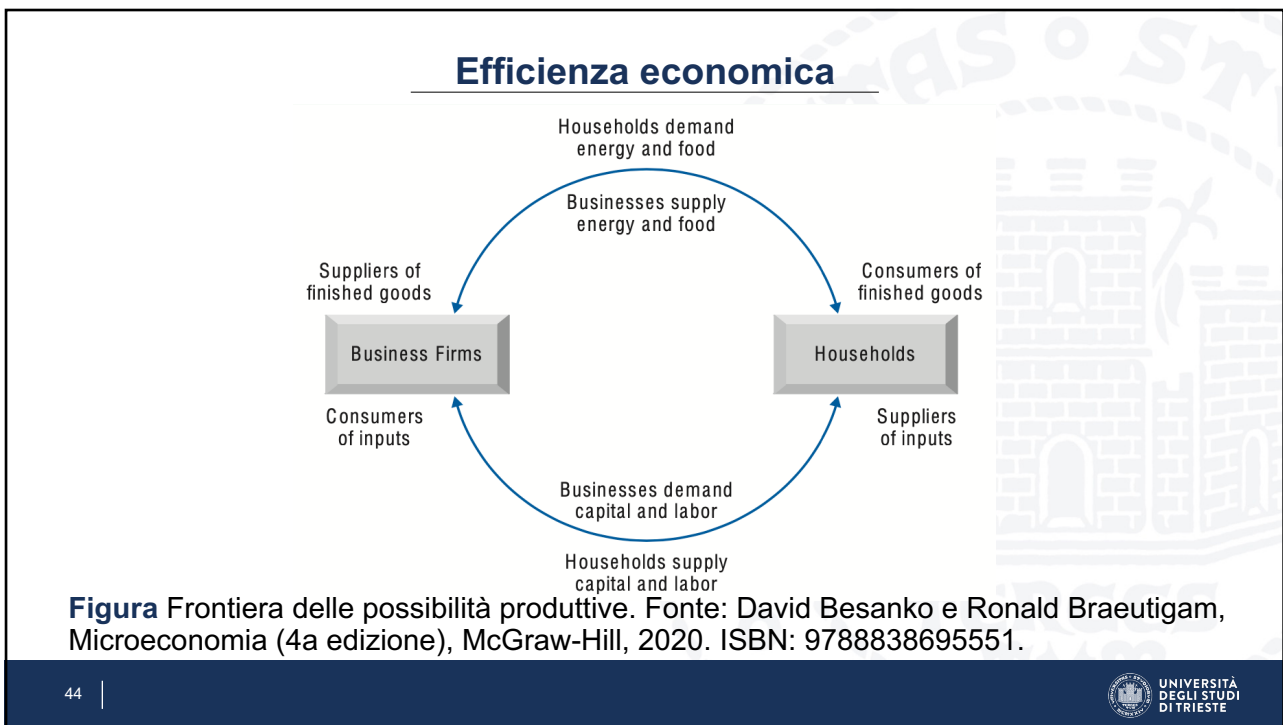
Efficienza economica

Households demand energy and food

Businesses supply energy and food

Suppliers of finished goods

Consumers of finished goods

Business Firms

Households

Consumers of inputs

Suppliers of inputs

Businesses demand capital and labor

Households supply capital and labor

**Figura** Frontiera delle possibilità produttive. Fonte: David Besanko e Ronald Braeutigam, Microeconomia (4a edizione), McGraw-Hill, 2020. ISBN: 9788838695551.

44

UNIVERSITÀ DEGLI STUDI DI TRIESTE